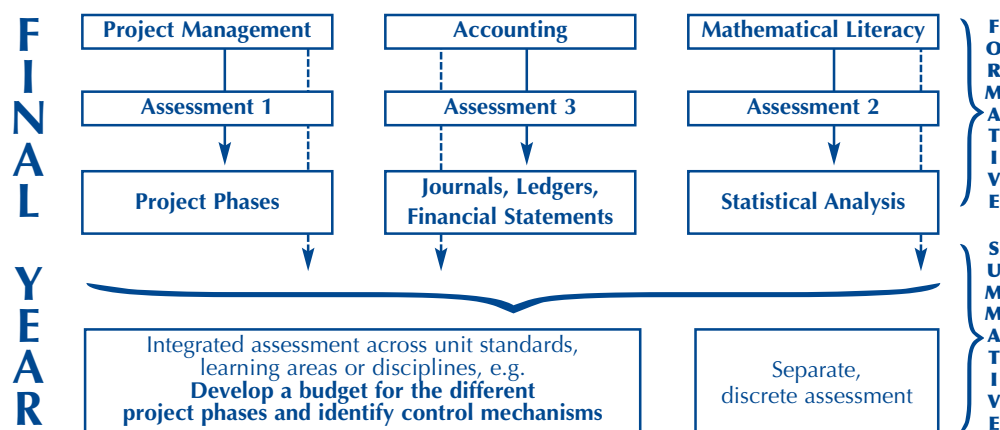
FINAL YEAR

Project Management

Assessment 1

Project Phases

Accounting

Assessment 3

Journals, Ledgers, Financial Statements

Mathematical Literacy

Assessment 2

Statistical Analysis

FORMATIVE

SUMMATIVE

Integrated assessment across unit standards, learning areas or disciplines, e.g.
**Develop a budget for the different project phases and identify control mechanisms**

Separate, discrete assessment